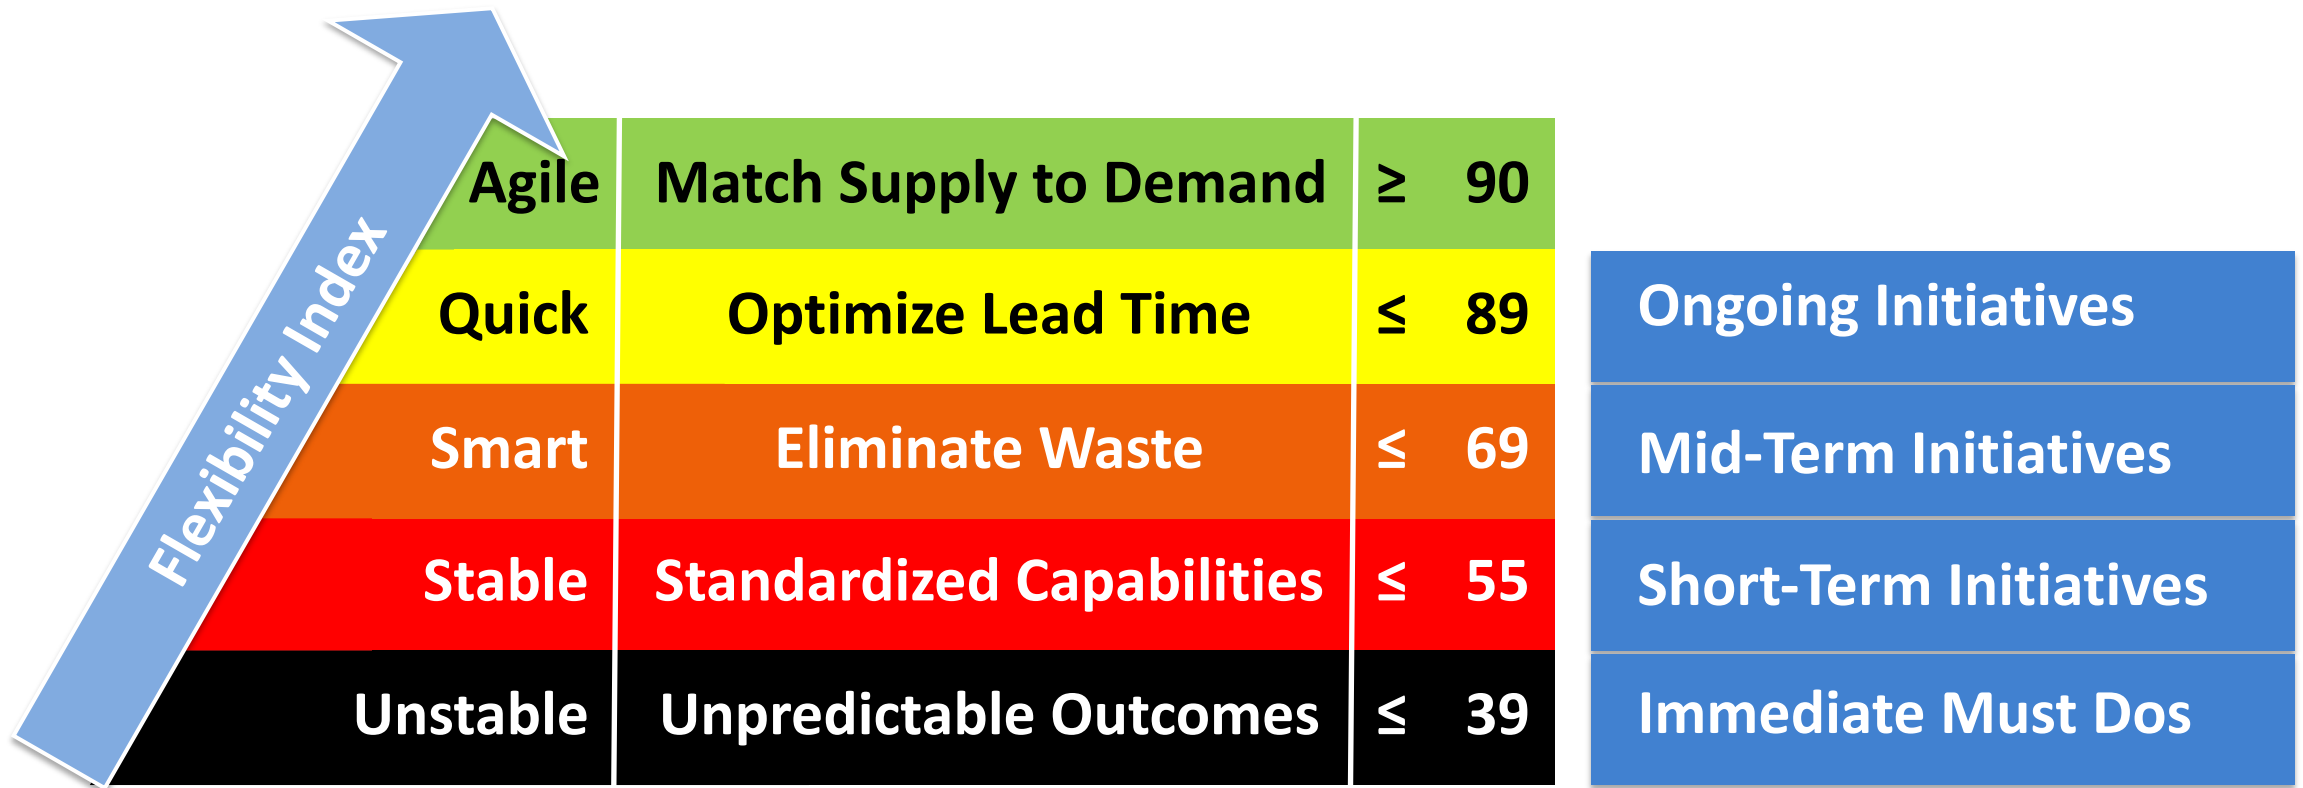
Flexibility Index

| Agile | Match Supply to Demand | $\geq$ 90 |
|---|---|---|
| Quick | Optimize Lead Time | $\leq$ 89 |
| Smart | Eliminate Waste | $\leq$ 69 |
| Stable | Standardized Capabilities | $\leq$ 55 |
| Unstable | Unpredictable Outcomes | $\leq$ 39 |

Ongoing Initiatives

Mid-Term Initiatives

Short-Term Initiatives

Immediate Must Dos